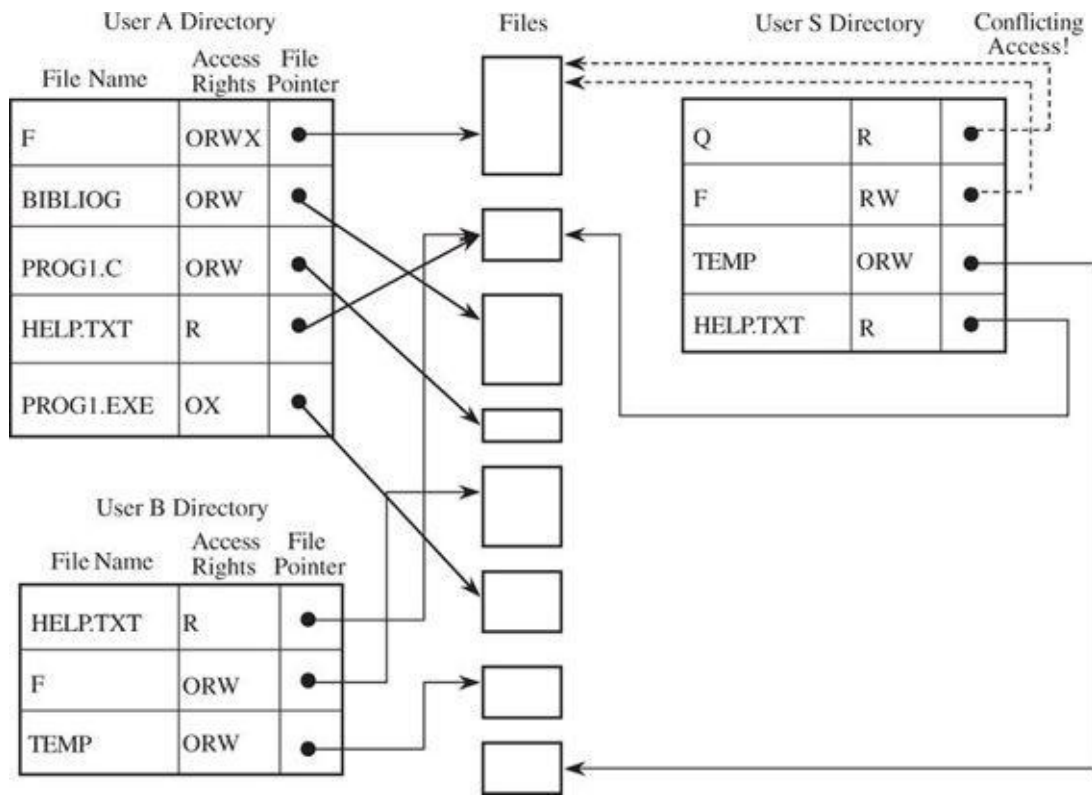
User A Directory

| File Name | Access Rights | File Pointer |
|---|---|---|
| F | ORWX | |
| BIBLIOG | ORW | |
| PROG1.C | ORW | |
| HELP.TXT | R | |
| PROG1.EXE | OX | |

Files

User S Directory

Conflicting Access!

| | | |
|---|---|---|
| Q | R | |
| F | RW | |
| TEMP | ORW | |
| HELP.TXT | R | |

User B Directory

| File Name | Access Rights | File Pointer |
|---|---|---|
| HELP.TXT | R | |
| F | ORW | |
| TEMP | ORW | |